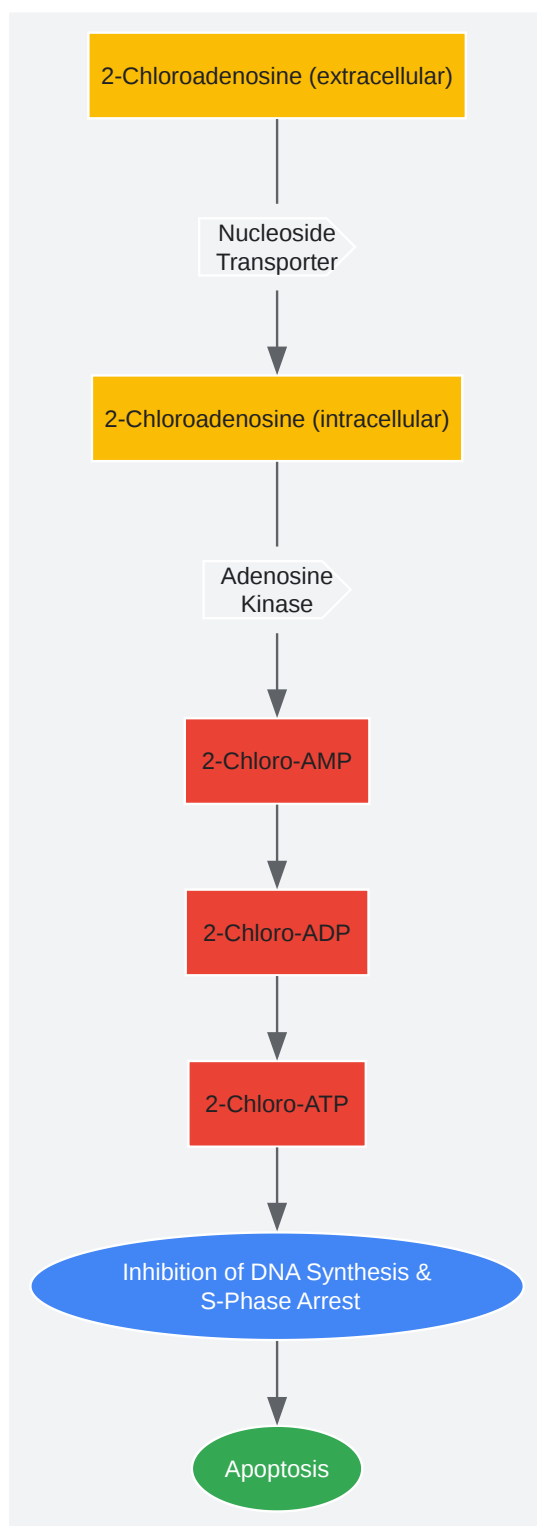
2-Chloroadenosine (extracellular)

Nucleoside Transporter

2-Chloroadenosine (intracellular)

Adenosine Kinase

2-Chloro-AMP

2-Chloro-ADP

2-Chloro-ATP

Inhibition of DNA Synthesis & S-Phase Arrest

Apoptosis